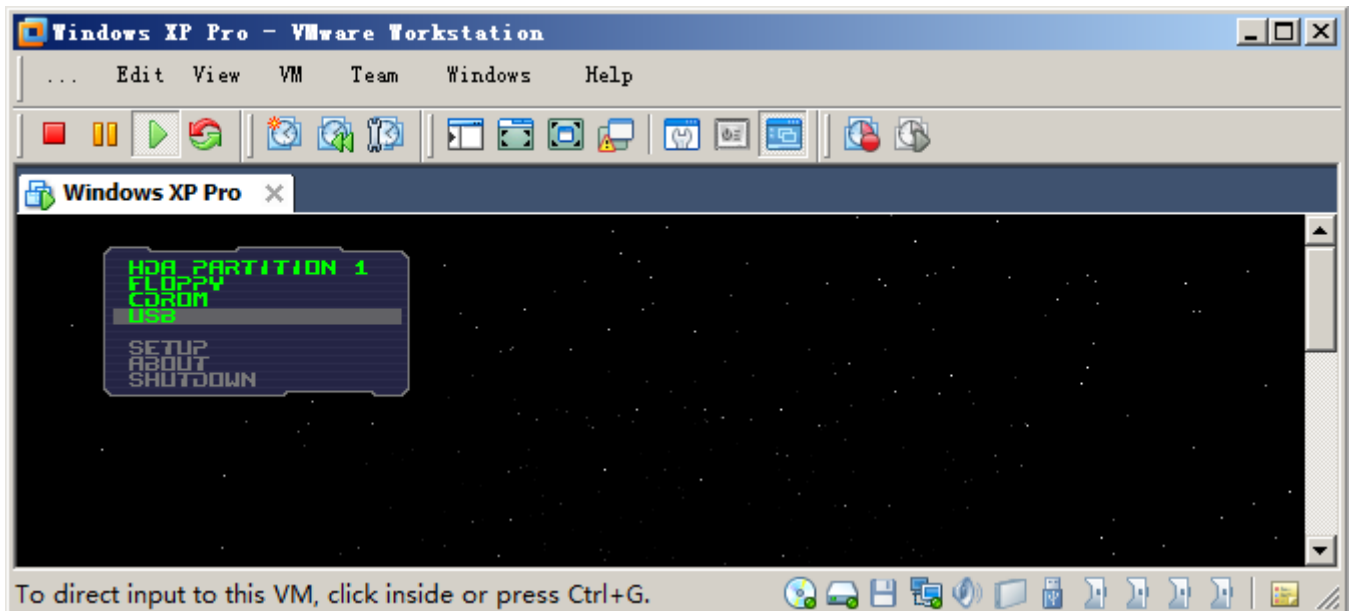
Windows XP Pro - VMware Workstation

... Edit View VM Team Windows Help

Windows XP Pro

HDA PARTITION 1
FLOPPY
CDROM
USB

SETUP
ABOUT
SHUTDOWN

To direct input to this VM, click inside or press Ctrl+G.